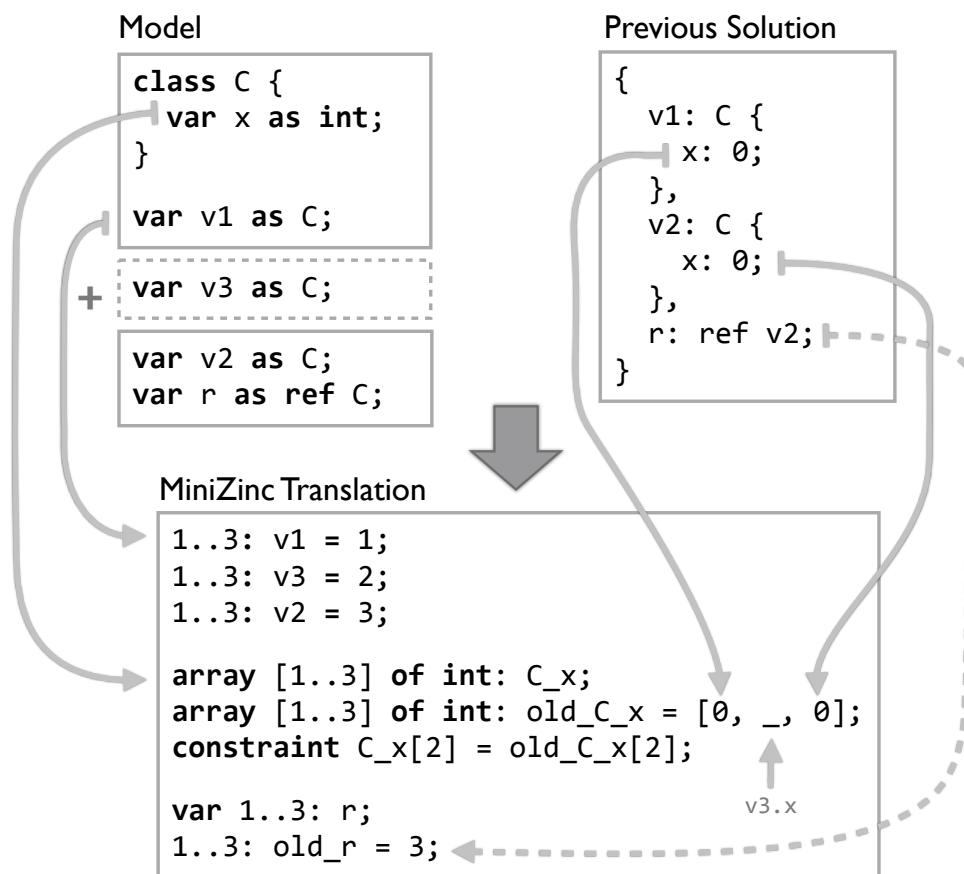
Model

class C {
 var x as int;
}

var v1 as C;

+ var v3 as C;

var v2 as C;
var r as ref C;

Previous Solution

{
  v1: C {
    x: 0;
  },
  v2: C {
    x: 0;
  },
  r: ref v2;
}

MiniZinc Translation

1..3: v1 = 1;
1..3: v3 = 2;
1..3: v2 = 3;

array [1..3] of int: C_x;
array [1..3] of int: old_C_x = [0, _, 0];
constraint C_x[2] = old_C_x[2];

var 1..3: r;
1..3: old_r = 3;

v3.x